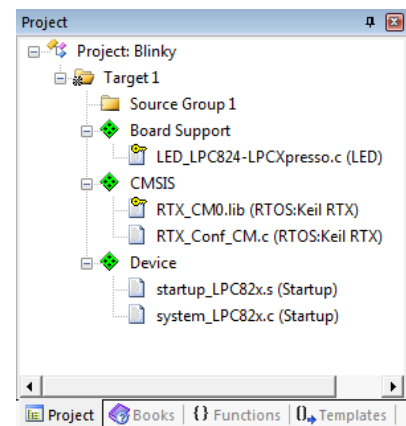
Project

Project: Blinky

Target 1

Source Group 1

Board Support

LED_LPC824-LPCXpresso.c (LED)

CMSIS

RTX_CM0.lib (RTOS:Keil RTX)

RTX_Conf_CM.c (RTOS:Keil RTX)

Device

startup_LPC82x.s (Startup)

system_LPC82x.c (Startup)

Project | Books | {} Functions | $0_{\rightarrow}$ Templates